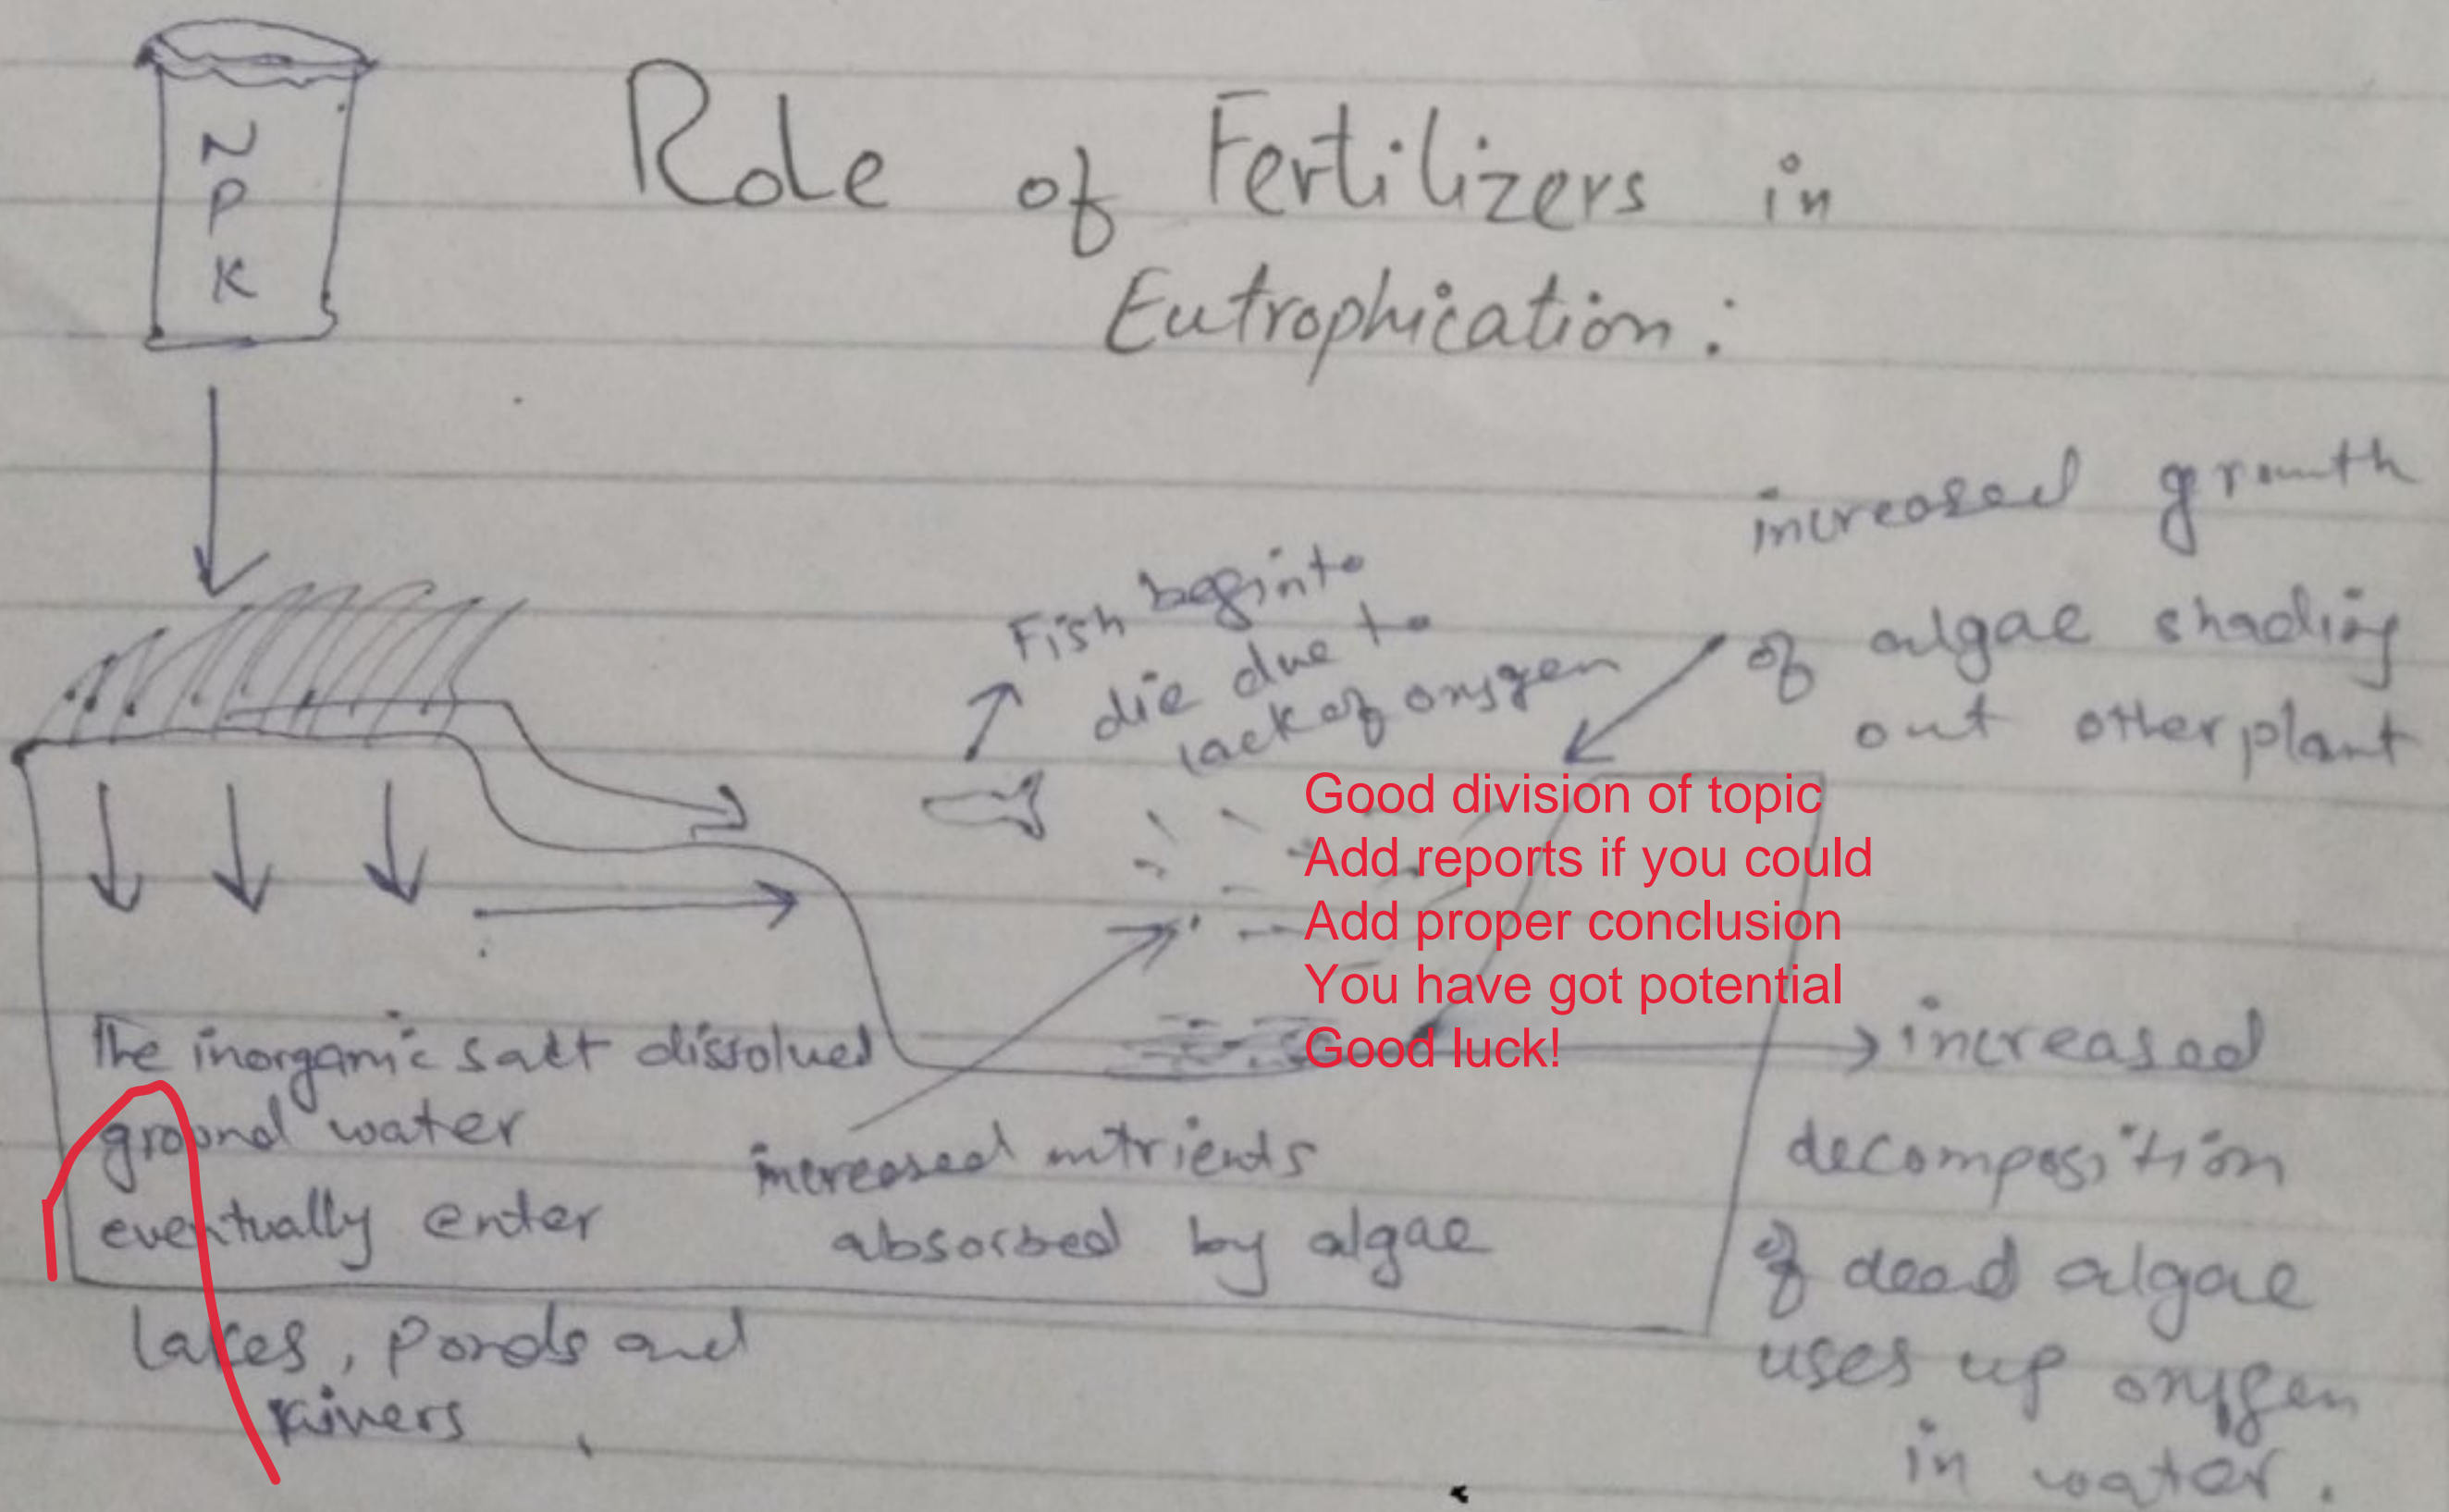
N
P
K

Role of Fertilizers in Eutrophication:

Fish begin to die due to lack of oxygen

increased growth of algae shading out other plant

Good division of topic
Add reports if you could
Add proper conclusion
You have got potential
Good luck!

The inorganic salt dissolved ground water eventually enter lakes, Ponds and Rivers.

increased nutrients absorbed by algae

increased decomposition of dead algae uses up oxygen in water.